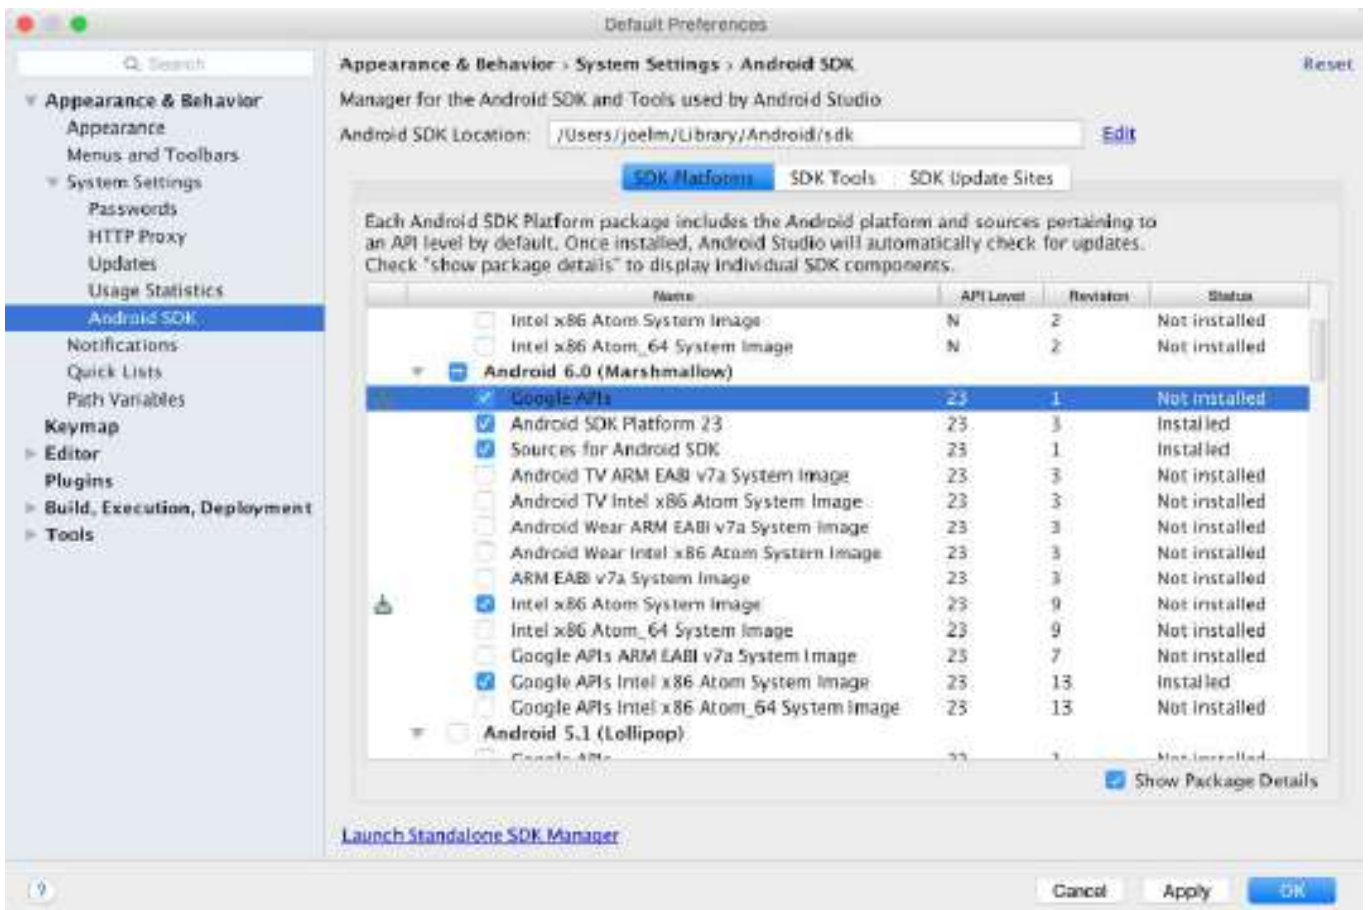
Default Preferences

Q Search

Appearance & Behavior
Appearance
Menus and Toolbars
System Settings
Passwords
HTTP Proxy
Updates
Usage Statistics
Android SDK
Notifications
Quick Lists
Path Variables
Keymap
Editor
Plugins
Build, Execution, Deployment
Tools

Appearance & Behavior › System Settings › Android SDK

Reset

Manager for the Android SDK and Tools used by Android Studio

Android SDK Location: /Users/joelm/Library/Android/sdk Edit

SDK Platforms SDK Tools SDK Update Sites

Each Android SDK Platform package includes the Android platform and sources pertaining to an API level by default. Once installed, Android Studio will automatically check for updates. Check "show package details" to display individual SDK components.

| Name | API Level | Revision | Status |
|---|---|---|---|
| Intel x86 Atom System Image | N | 2 | Not installed |
| Intel x86 Atom_64 System Image | N | 2 | Not installed |
| Android 6.0 (Marshmallow) | | | |
| Google APIs | 23 | 1 | Not installed |
| Android SDK Platform 23 | 23 | 3 | Installed |
| Sources for Android SDK | 23 | 1 | Installed |
| Android TV ARM EABI v7a System Image | 23 | 3 | Not installed |
| Android TV Intel x86 Atom System Image | 23 | 3 | Not installed |
| Android Wear ARM EABI v7a System Image | 23 | 3 | Not installed |
| Android Wear Intel x86 Atom System Image | 23 | 3 | Not installed |
| ARM EABI v7a System Image | 23 | 3 | Not installed |
| Intel x86 Atom System Image | 23 | 9 | Not installed |
| Intel x86 Atom_64 System Image | 23 | 9 | Not installed |
| Google APIs ARM EABI v7a System Image | 23 | 7 | Not installed |
| Google APIs Intel x86 Atom System Image | 23 | 13 | Installed |
| Google APIs Intel x86 Atom_64 System Image | 23 | 13 | Not installed |
| Android 5.1 (Lollipop) | | | |
| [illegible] | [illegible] | 1 | Not installed |

Show Package Details

Launch Standalone SDK Manager

?

Cancel Apply OK